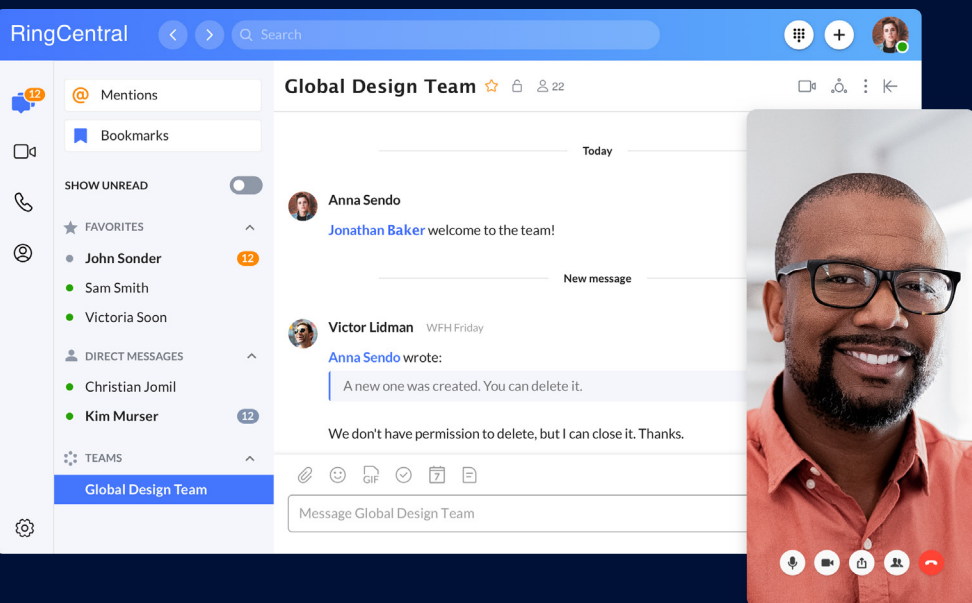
RingCentral

Search

12

Mentions

Bookmarks

SHOW UNREAD

FAVORITES

John Sonder 12

Sam Smith

Victoria Soon

DIRECT MESSAGES

Christian Jomil

Kim Murser 12

TEAMS

Global Design Team

Global Design Team 22

Today

Anna Sendo

Jonathan Baker welcome to the team!

New message

Victor Lidman WFH Friday

Anna Sendo wrote:

A new one was created. You can delete it.

We don't have permission to delete, but I can close it. Thanks.

GIF 7

Message Global Design Team